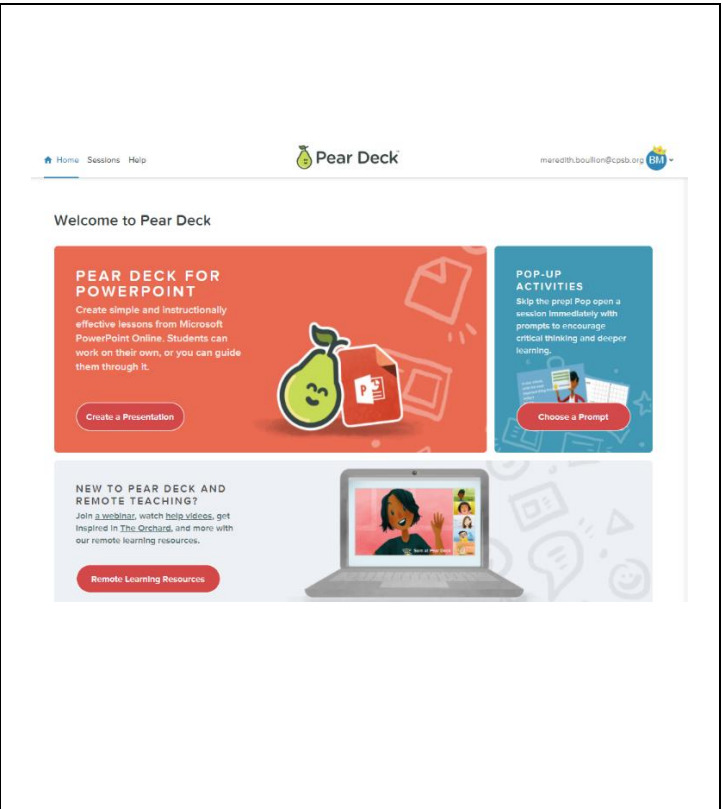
Home Sessions Help

Pear Deck

meredith.boullion@cpsb.org BM

Welcome to Pear Deck

PEAR DECK FOR POWERPOINT

Create simple and instructionally effective lessons from Microsoft PowerPoint Online. Students can work on their own, or you can guide them through it.

Create a Presentation

POP-UP ACTIVITIES

Skip the prep! Pop open a session immediately with prompts to encourage critical thinking and deeper learning.

Choose a Prompt

NEW TO PEAR DECK AND REMOTE TEACHING?

Join a webinar, watch help videos, get inspired in The Orchard, and more with our remote learning resources.

Remote Learning Resources